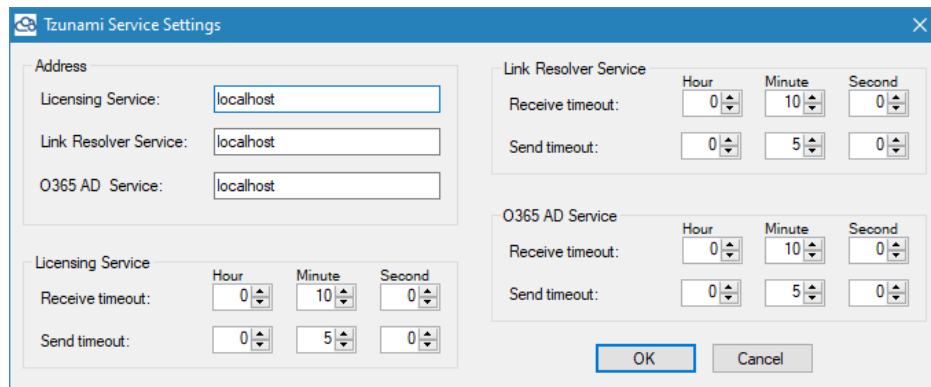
Tzunami Service Settings

Address
Licensing Service: localhost
Link Resolver Service: localhost
O365 AD Service: localhost

Licensing Service
| | Hour | Minute | Second |
|---|---|---|---|
| Receive timeout: | 0 | 10 | 0 |
| Send timeout: | 0 | 5 | 0 |

Link Resolver Service
| | Hour | Minute | Second |
|---|---|---|---|
| Receive timeout: | 0 | 10 | 0 |
| Send timeout: | 0 | 5 | 0 |

O365 AD Service
| | Hour | Minute | Second |
|---|---|---|---|
| Receive timeout: | 0 | 10 | 0 |
| Send timeout: | 0 | 5 | 0 |

OK Cancel